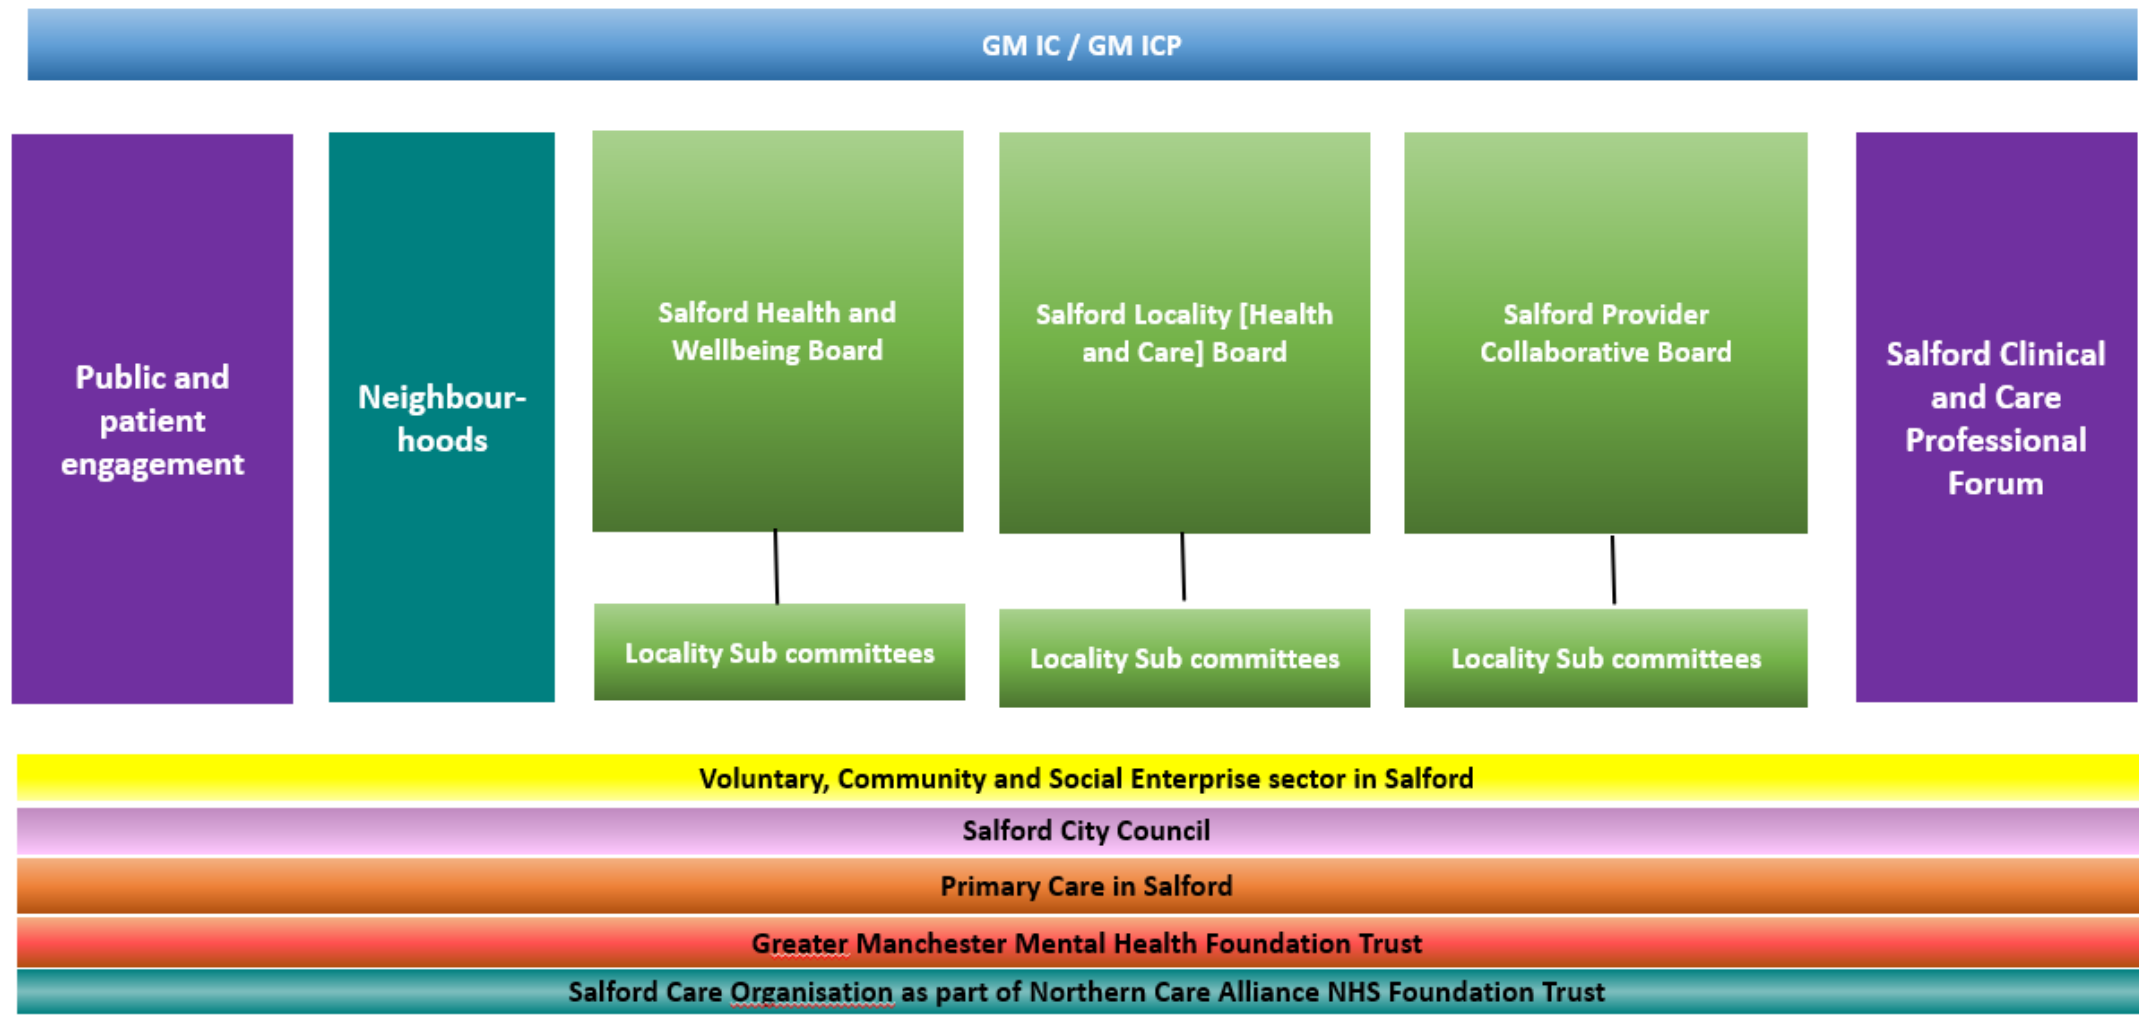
GM IC / GM ICP

Public and patient engagement

Neighbour-hoods

Salford Health and Wellbeing Board

Locality Sub committees

Salford Locality [Health and Care] Board

Locality Sub committees

Salford Provider Collaborative Board

Locality Sub committees

Salford Clinical and Care Professional Forum

Voluntary, Community and Social Enterprise sector in Salford

Salford City Council

Primary Care in Salford

Greater Manchester Mental Health Foundation Trust

Salford Care Organisation as part of Northern Care Alliance NHS Foundation Trust